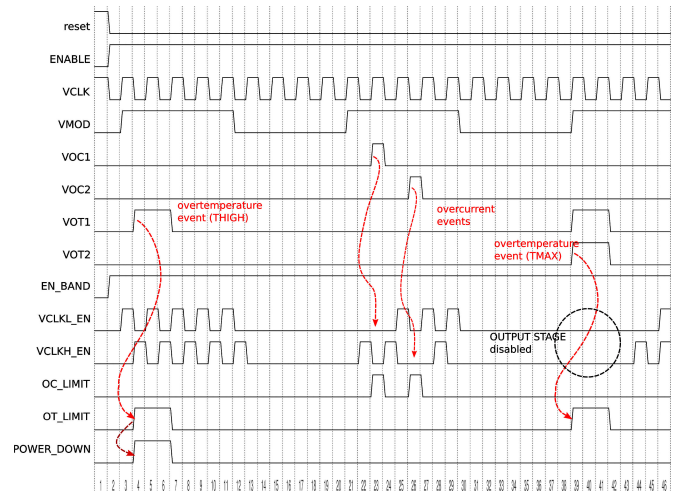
reset
ENABLE
VCLK
VMOD
VOC1
VOC2
VOT1
VOT2
EN_BAND
VCLKL_EN
VCLKH_EN
OC_LIMIT
OT_LIMIT
POWER_DOWN

overtemperature event (THIGH)

overcurrent events

overtemperature event (TMAX)

OUTPUT STAGE disabled

1 2 3 4 5 6 7 8 9 10 11 12 13 14 15 16 17 18 19 20 21 22 23 24 25 26 27 28 29 30 31 32 33 34 35 36 37 38 39 40 41 42 43 44 45 46